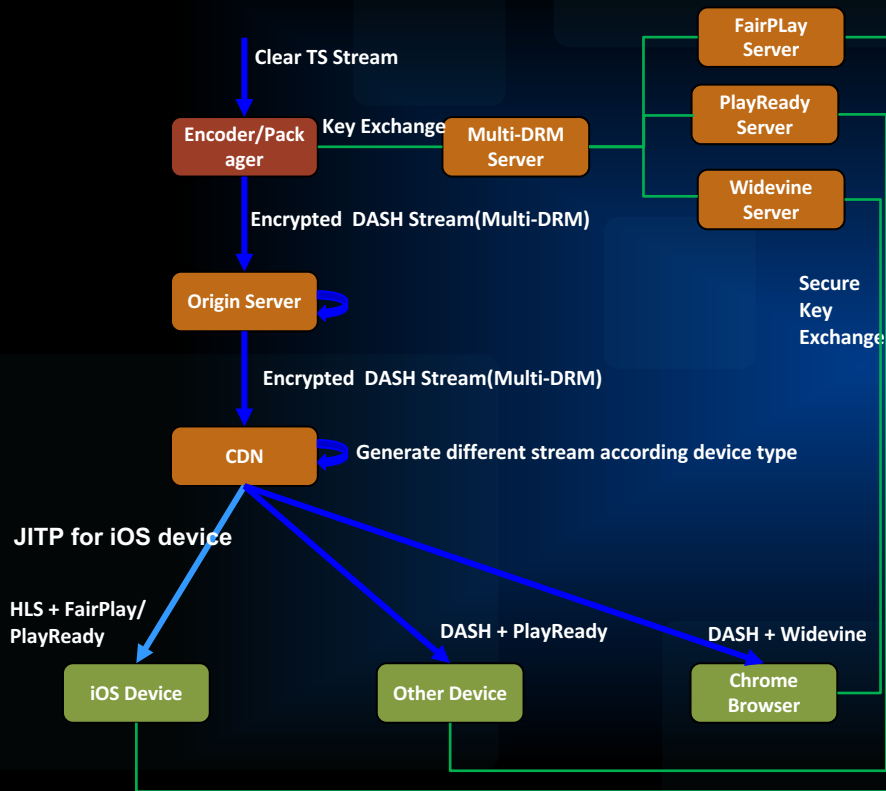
Clear TS Stream

FairPLay Server

PlayReady Server

Encoder/Packager

Key Exchange

Multi-DRM Server

Widevine Server

Encrypted DASH Stream(Multi-DRM)

Origin Server

Secure Key Exchange

Encrypted DASH Stream(Multi-DRM)

CDN

Generate different stream according device type

JITP for iOS device

HLS + FairPlay/ PlayReady

DASH + PlayReady

DASH + Widevine

iOS Device

Other Device

Chrome Browser